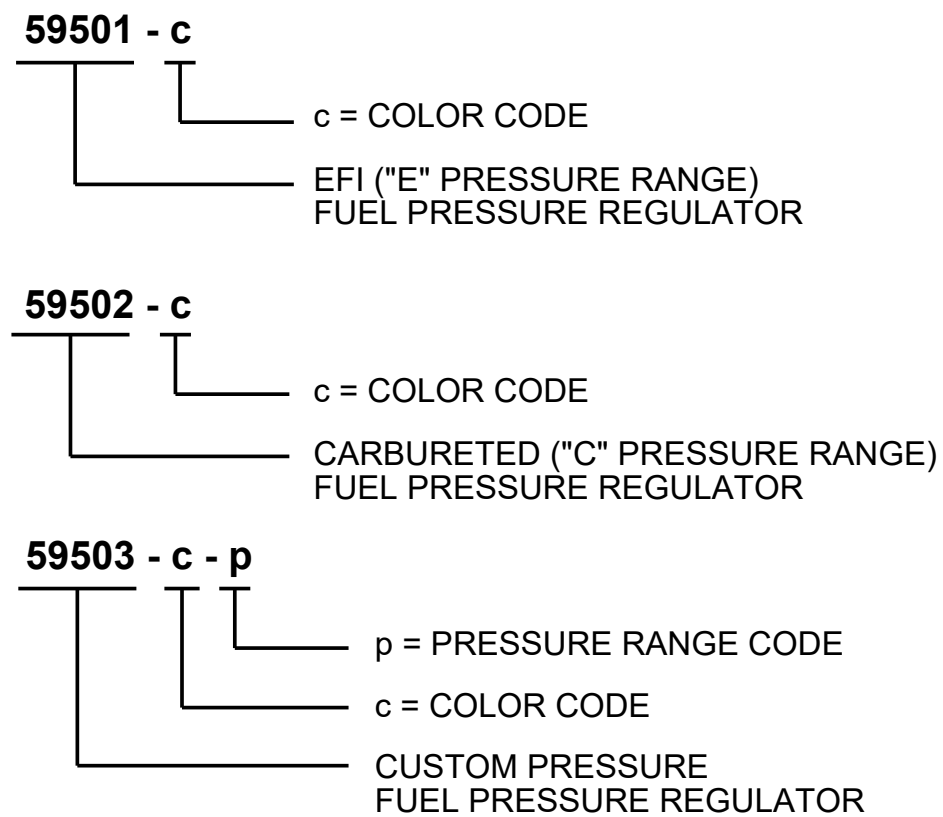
59501 - c

c = COLOR CODE

EFI ("E" PRESSURE RANGE)
FUEL PRESSURE REGULATOR

59502 - c

c = COLOR CODE

CARBURETED ("C" PRESSURE RANGE)
FUEL PRESSURE REGULATOR

59503 - c - p

p = PRESSURE RANGE CODE

c = COLOR CODE

CUSTOM PRESSURE
FUEL PRESSURE REGULATOR